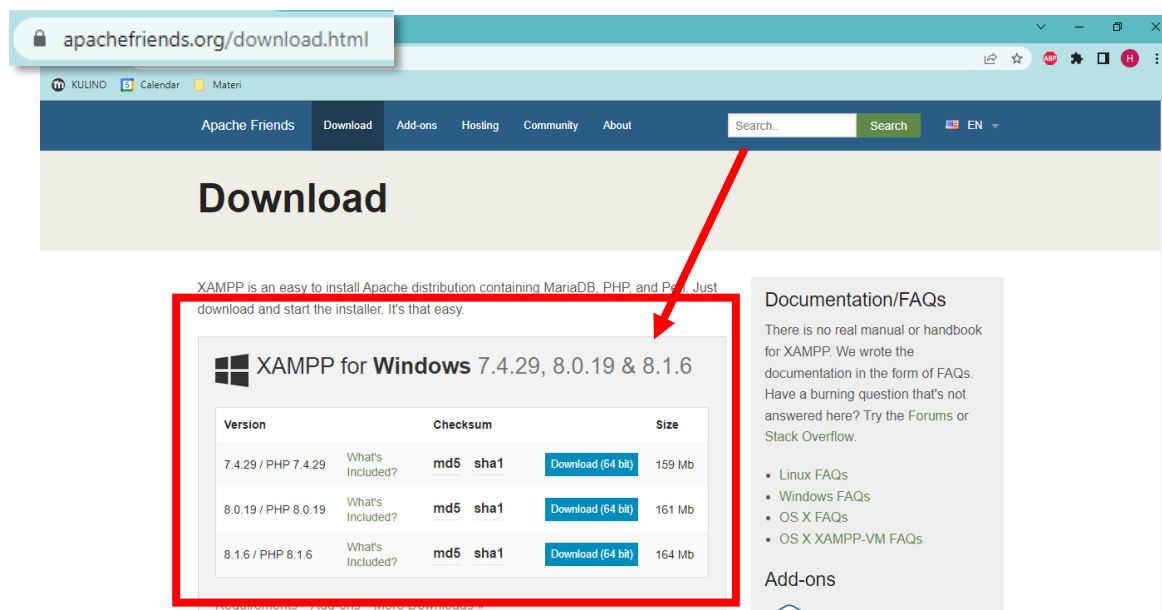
apachefriends.org/download.html

KULINO Calendar Materi

Apache Friends Download Add-ons Hosting Community About Search.. Search EN

Download

XAMPP is an easy to install Apache distribution containing MariaDB, PHP, and Perl. Just download and start the installer. It's that easy.

XAMPP for Windows 7.4.29, 8.0.19 & 8.1.6

| Version | | Checksum | | | Size |
|---|---|---|---|---|---|
| 7.4.29 / PHP 7.4.29 | What's Included? | md5 | sha1 | Download (64 bit) | 159 Mb |
| 8.0.19 / PHP 8.0.19 | What's Included? | md5 | sha1 | Download (64 bit) | 161 Mb |
| 8.1.6 / PHP 8.1.6 | What's Included? | md5 | sha1 | Download (64 bit) | 164 Mb |

Requirements Add-ons More Downloads »

Documentation/FAQs

There is no real manual or handbook for XAMPP. We wrote the documentation in the form of FAQs. Have a burning question that's not answered here? Try the Forums or Stack Overflow.

- Linux FAQs
- Windows FAQs
- OS X FAQs
- OS X XAMPP-VM FAQs

Add-ons